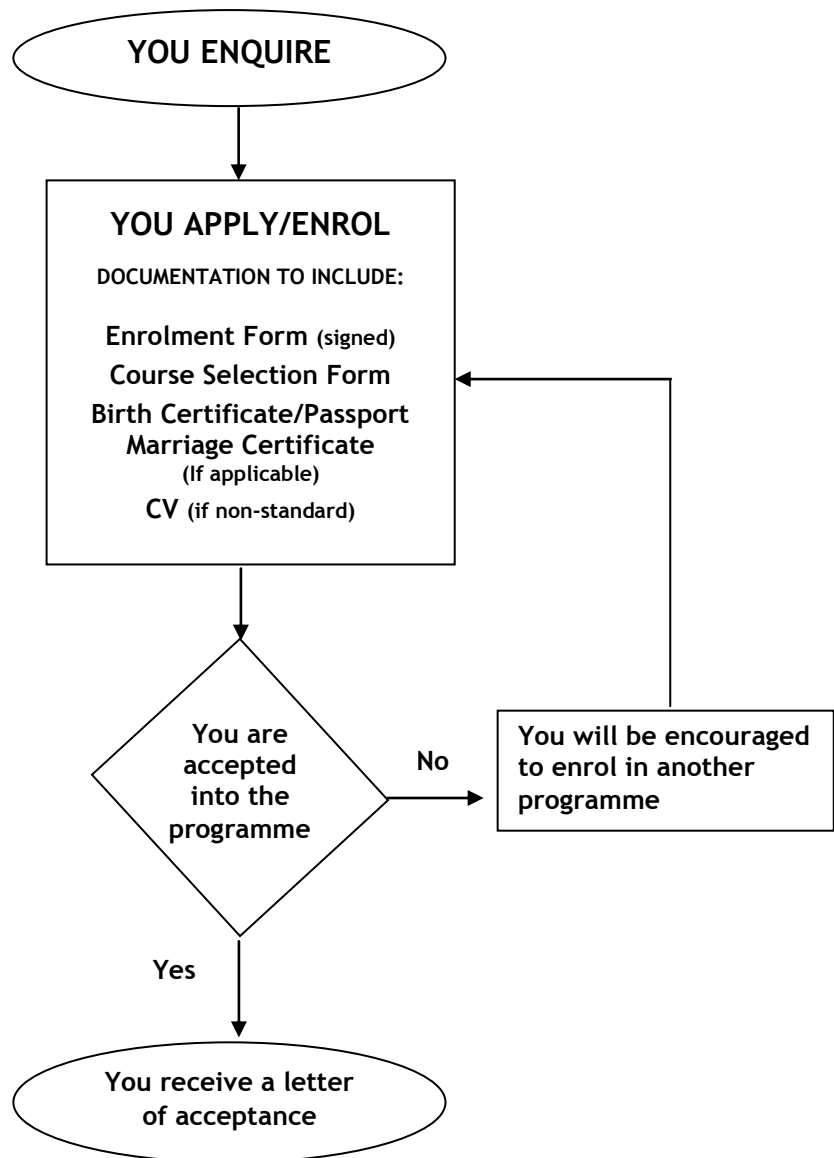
YOU ENQUIRE

YOU APPLY/ENROL

DOCUMENTATION TO INCLUDE:

Enrolment Form (signed)

Course Selection Form

Birth Certificate/Passport

Marriage Certificate (If applicable)

CV (if non-standard)

You are accepted into the programme

No

You will be encouraged to enrol in another programme

Yes

You receive a letter of acceptance